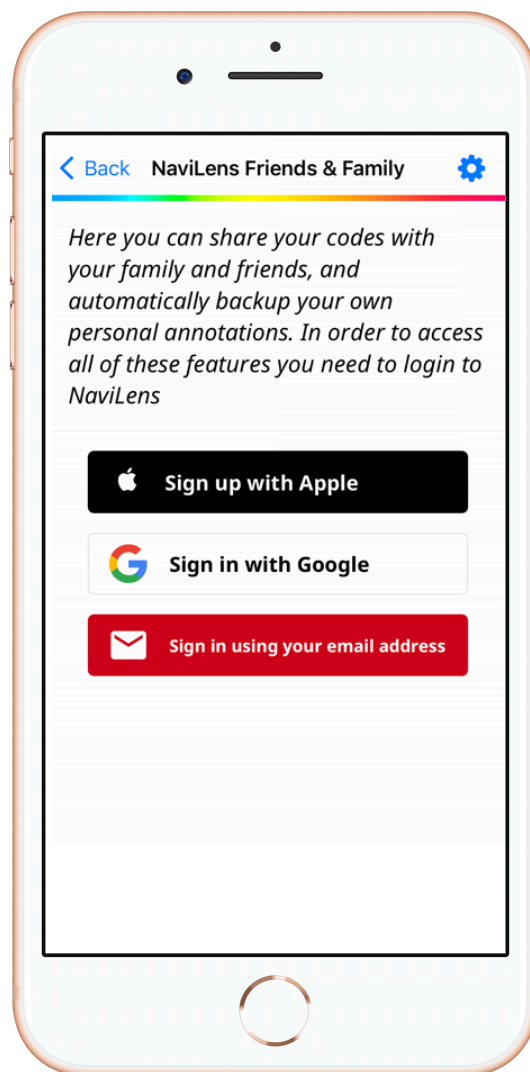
< Back NaviLens Friends & Family

Here you can share your codes with your family and friends, and automatically backup your own personal annotations. In order to access all of these features you need to login to NaviLens

Sign up with Apple

Sign in with Google

Sign in using your email address